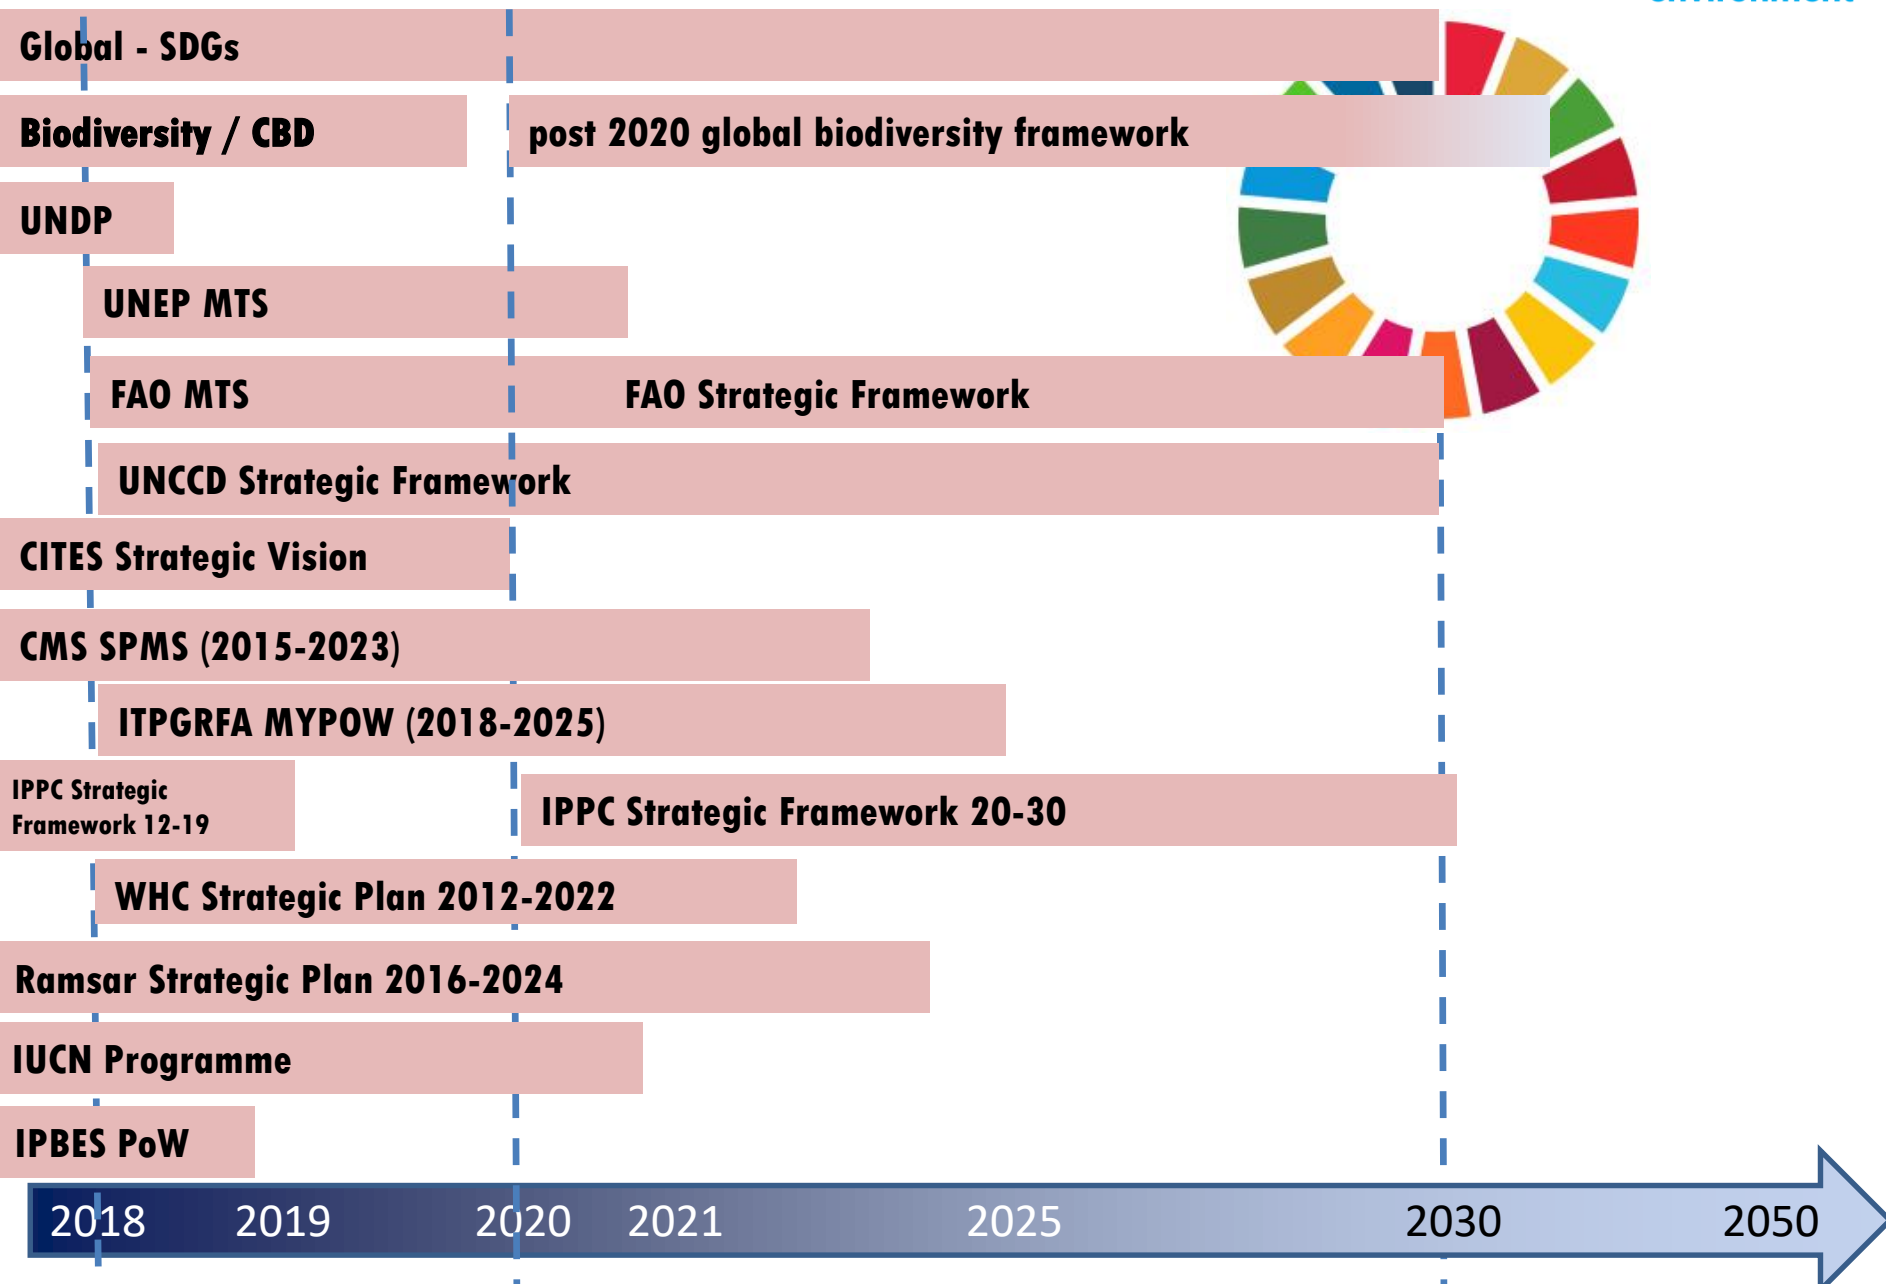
Global - SDGs

Biodiversity / CBD

post 2020 global biodiversity framework

UNDP

UNEP MTS

FAO MTS

FAO Strategic Framework

UNCCD Strategic Framework

CITES Strategic Vision

CMS SPMS (2015-2023)

ITPGRFA MYPOW (2018-2025)

IPPC Strategic Framework 12-19

IPPC Strategic Framework 20-30

WHC Strategic Plan 2012-2022

Ramsar Strategic Plan 2016-2024

IUCN Programme

IPBES PoW

2018 2019 2020 2021 2025 2030 2050